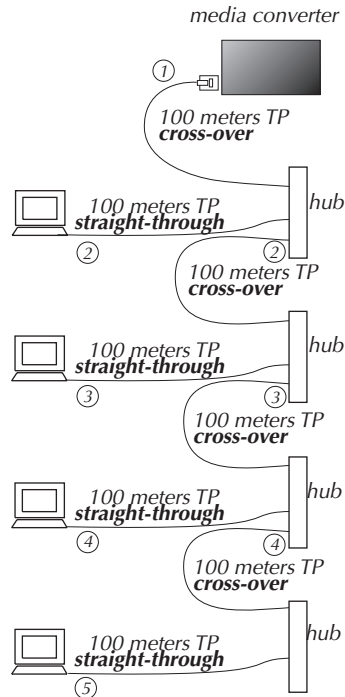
media converter

1

100 meters TP
cross-over

100 meters TP
straight-through

hub

2

2

100 meters TP
cross-over

100 meters TP
straight-through

hub

3

3

100 meters TP
cross-over

100 meters TP
straight-through

hub

4

4

100 meters TP
cross-over

100 meters TP
straight-through

hub

5